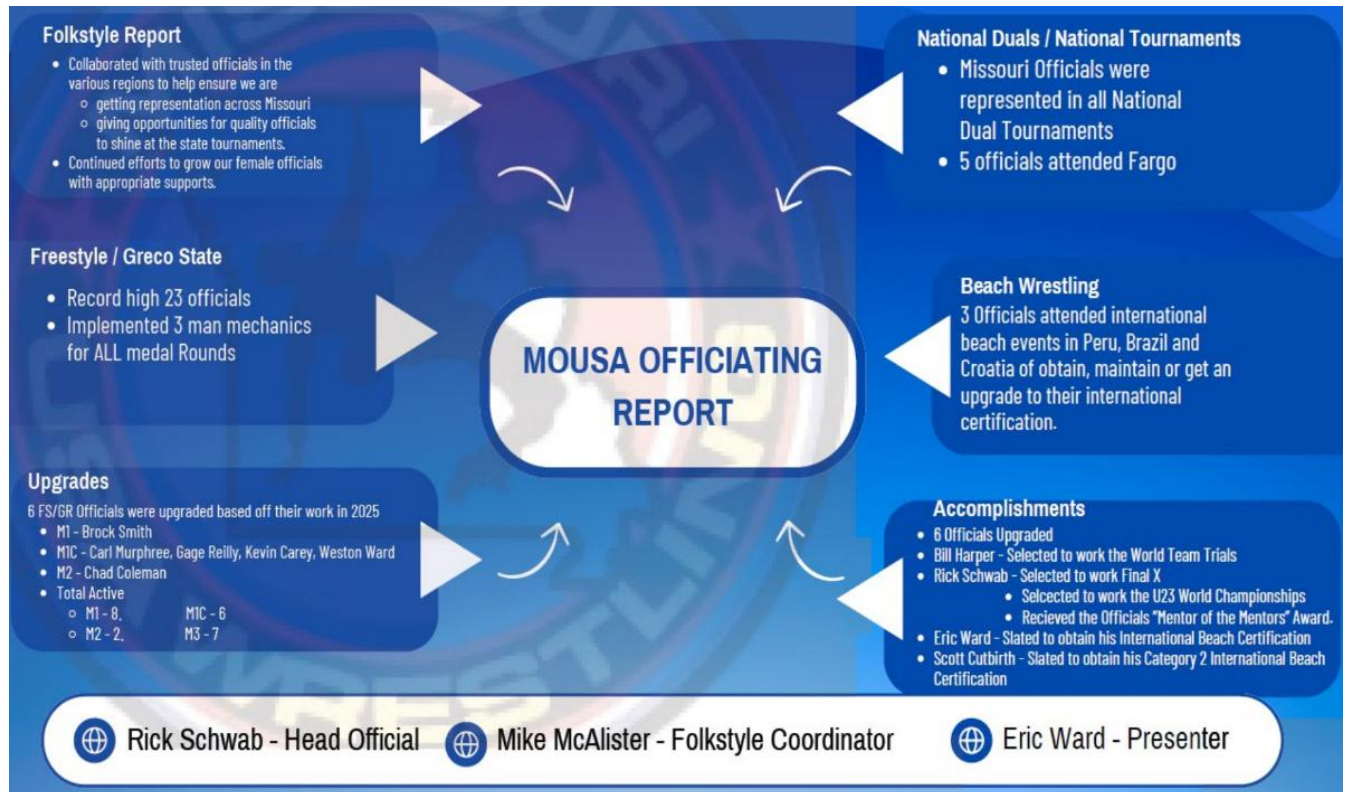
Folkstyle Report

- Collaborated with trusted officials in the various regions to help ensure we are
  - getting representation across Missouri
  - giving opportunities for quality officials to shine at the state tournaments.
- Continued efforts to grow our female officials with appropriate supports.

National Duals / National Tournaments

- Missouri Officials were represented in all National Dual Tournaments
- 5 officials attended Fargo

Freestyle / Greco State

- Record high 23 officials
- Implemented 3 man mechanics for ALL medal Rounds

MOUSA OFFICIATING REPORT

Beach Wrestling

3 Officials attended international beach events in Peru, Brazil and Croatia of obtain, maintain or get an upgrade to their international certification.

Upgrades

6 FS/GR Officials were upgraded based off their work in 2025

- M1 - Brock Smith
- M1C - Carl Murphree, Gage Reilly, Kevin Carey, Weston Ward
- M2 - Chad Coleman
- Total Active
  - M1 - 8, M1C - 6
  - M2 - 2, M3 - 7

Accomplishments

- 6 Officials Upgraded
- Bill Harper - Selected to work the World Team Trials
- Rick Schwab - Selected to work Final X
  - Selcected to work the U23 World Championships
  - Recieved the Officials "Mentor of the Mentors" Award.
- Eric Ward - Slated to obtain his International Beach Certification
- Scott Cutbirth - Slated to obtain his Category 2 International Beach Certification

Rick Schwab - Head Official Mike McAlister - Folkstyle Coordinator Eric Ward - Presenter